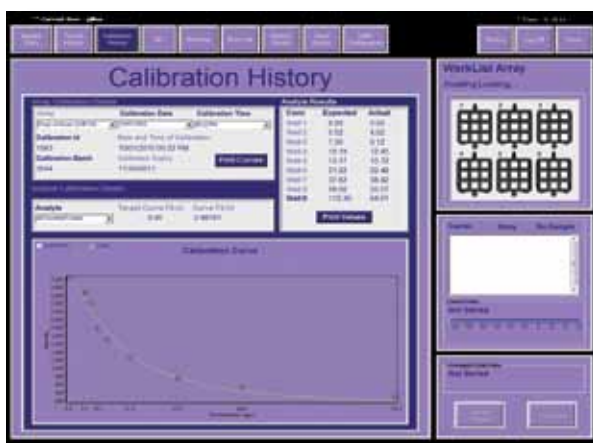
Calibration History

WorkList Array

Calibration Date

Calibration Time

Calibration Id

Calibration Batch

Print Curves

Analysis Results

Conc

Expected

Actual

Print Values

Analyte

Calibration Curve

Not Started